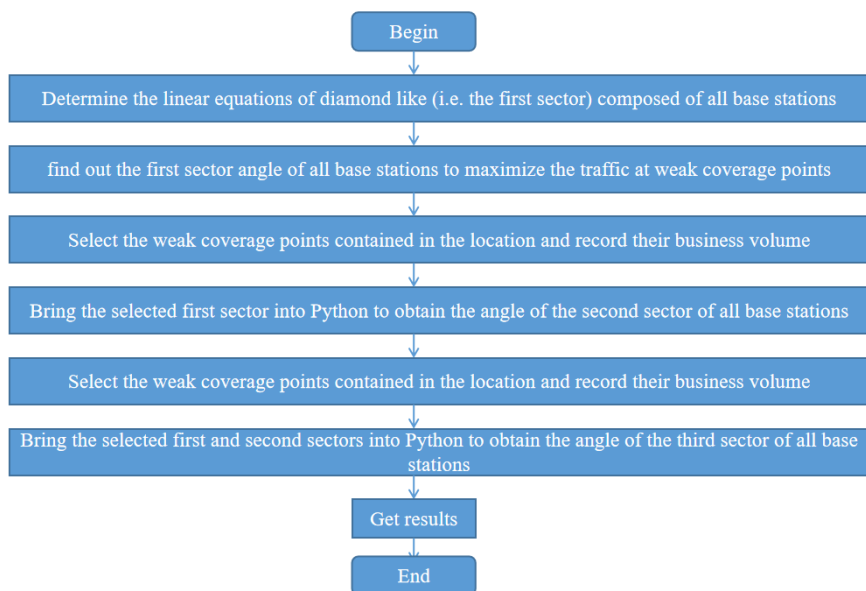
Begin

Determine the linear equations of diamond like (i.e. the first sector) composed of all base stations

find out the first sector angle of all base stations to maximize the traffic at weak coverage points

Select the weak coverage points contained in the location and record their business volume

Bring the selected first sector into Python to obtain the angle of the second sector of all base stations

Select the weak coverage points contained in the location and record their business volume

Bring the selected first and second sectors into Python to obtain the angle of the third sector of all base stations

Get results

End